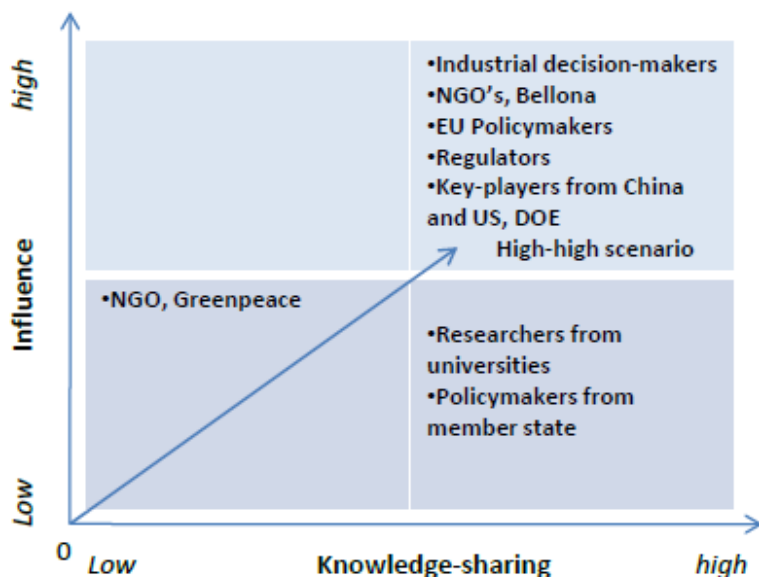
high

Influence

Low

•Industrial decision-makers
•NGO's, Bellona
•EU Policymakers
•Regulators
•Key-players from China and US, DOE

High-high scenario

•NGO, Greenpeace

•Researchers from universities
•Policymakers from member state

0

Low

Knowledge-sharing

high